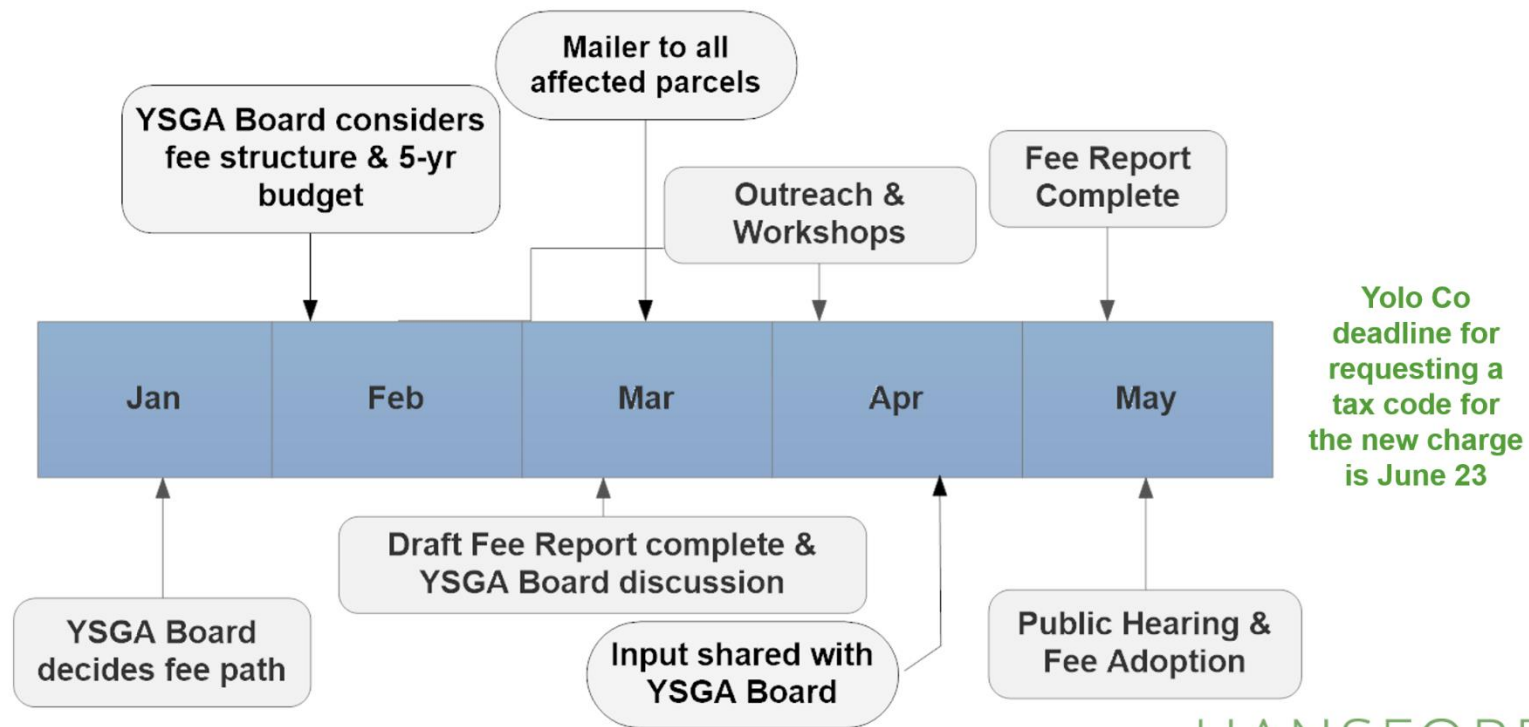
Mailer to all affected parcels

YSGA Board considers fee structure & 5-yr budget

Outreach & Workshops

Fee Report Complete

| Jan | Feb | Mar | Apr | May |
|---|---|---|---|---|

Yolo Co deadline for requesting a tax code for the new charge is June 23

YSGA Board decides fee path

Draft Fee Report complete & YSGA Board discussion

Input shared with YSGA Board

Public Hearing & Fee Adoption

HANSFORD